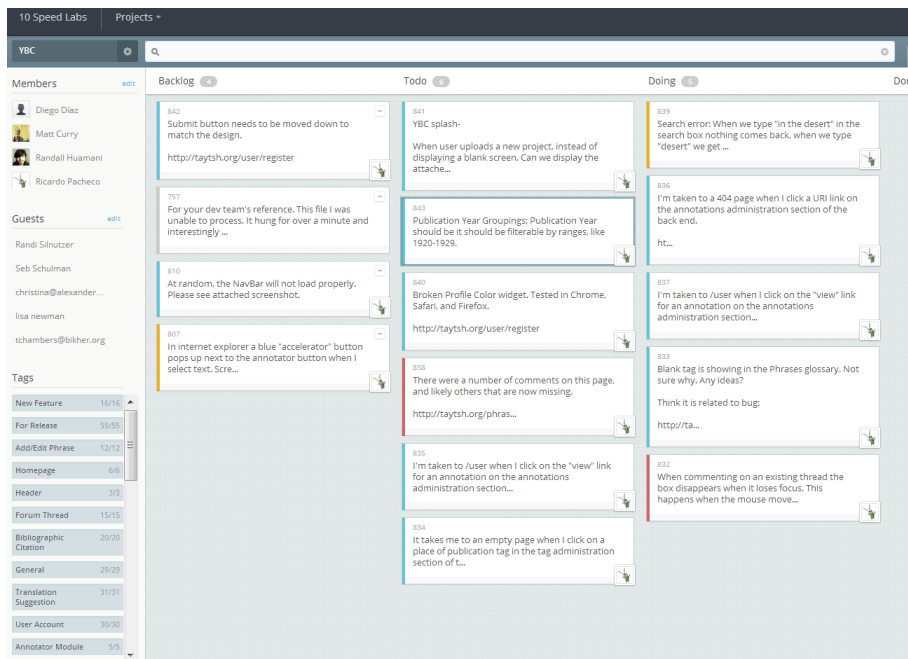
10 Speed Labs Projects

YBC

Members edit
Diego Díaz
Matt Curry
Randall Huamani
Ricardo Pacheco

Guests edit
Randi Silnutzer
Seb Schulman
christina@alexander...
lisa newman
tchambers@bikher.org

Tags
New Feature 16/16
For Release 55/55
Add/Edit Phrase 12/12
Homepage 6/6
Header 3/3
Forum Thread 15/15
Bibliographic Citation 20/20
General 29/29
Translation Suggestion 31/31
User Account 30/30
Annotator Module 5/5

Backlog 4

842
Submit button needs to be moved down to match the design.

http://taytsh.org/user/register

757
For your dev team's reference. This file I was unable to process. It hung for over a minute and interestingly ...

810
At random, the NavBar will not load properly. Please see attached screenshot.

807
In internet explorer a blue "accelerator" button pops up next to the annotator button when I select text. Scre...

Todo 6

841
YBC splash-

When user uploads a new project, instead of displaying a blank screen. Can we display the attache...

843
Publication Year Groupings: Publication Year should be it should be filterable by ranges, like 1920-1929.

840
Broken Profile Color widget. Tested in Chrome, Safari, and Firefox.

http://taytsh.org/user/register

838
There were a number of comments on this page, and likely others that are now missing.

http://taytsh.org/phras...

835
I'm taken to /user when I click on the "view" link for an annotation on the annotations administration section...

834
It takes me to an empty page when I click on a place of publication tag in the tag administration section of t...

Doing 5

839
Search error: When we type "in the desert" in the search box nothing comes back, when we type "desert" we get ...

836
I'm taken to a 404 page when I click a URI link on the annotations administration section of the back end.

ht...

837
I'm taken to /user when I click on the "view" link for an annotation on the annotations administration section...

833
Blank tag is showing in the Phrases glossary. Not sure why. Any ideas?

Think it is related to bug:

http://ta...

832
When commenting on an existing thread the box disappears when it loses focus. This happens when the mouse move...

Do